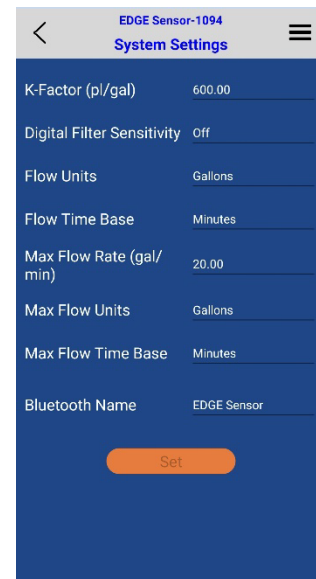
EDGE Sensor-1094
System Settings

K-Factor (pl/gal) 600.00

Digital Filter Sensitivity Off

Flow Units Gallons

Flow Time Base Minutes

Max Flow Rate (gal/min) 20.00

Max Flow Units Gallons

Max Flow Time Base Minutes

Bluetooth Name EDGE Sensor

Set